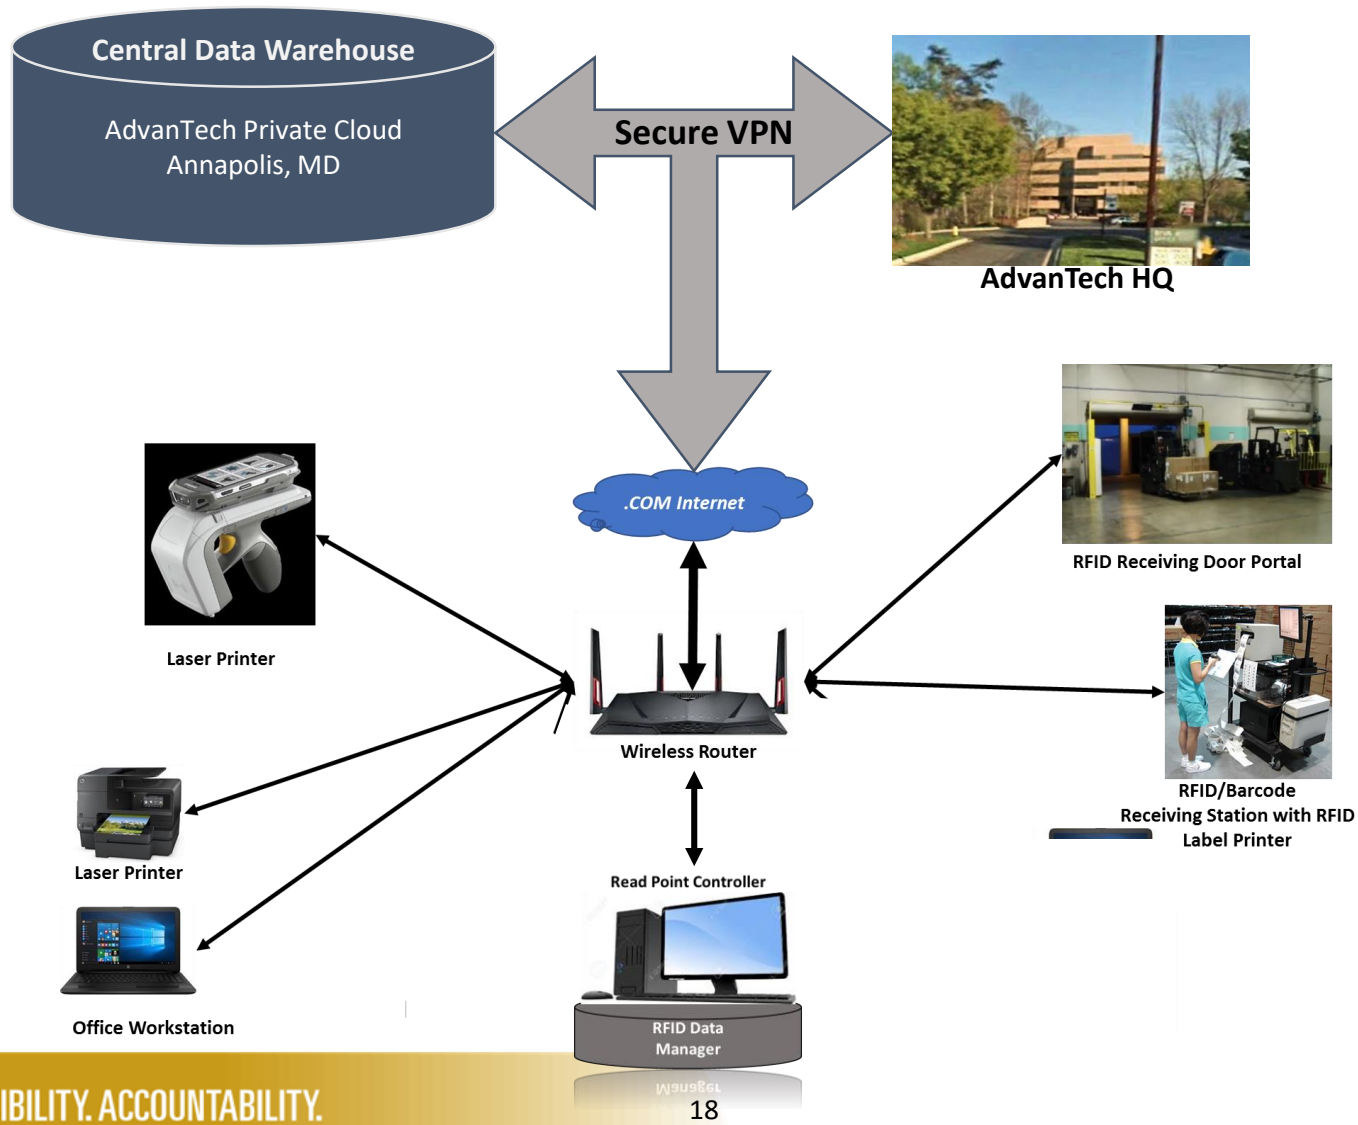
Central Data Warehouse

AdvanTech Private Cloud
Annapolis, MD

Secure VPN

AdvanTech HQ

RFID Receiving Door Portal

Laser Printer

.COM Internet

Wireless Router

RFID/Barcode
Receiving Station with RFID
Label Printer

Laser Printer

Read Point Controller

Office Workstation

RFID Data
Manager

IBILITY. ACCOUNTABILITY.

18